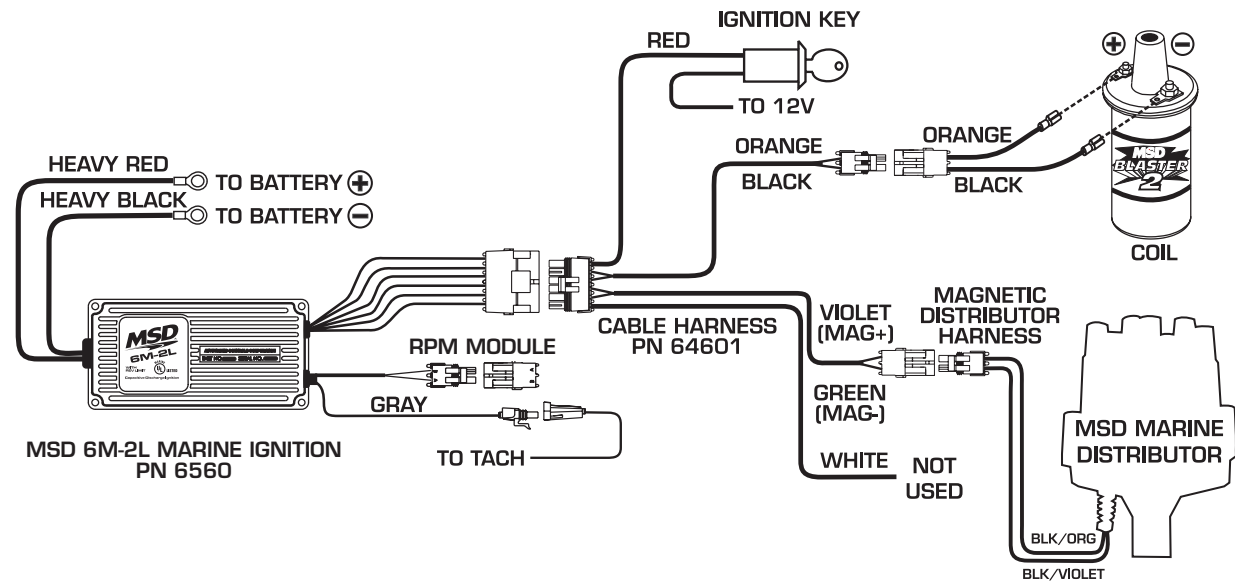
IGNITION KEY

RED

TO 12V

ORANGE

BLACK

ORANGE

BLACK

MSD BLASTER 2

COIL

HEAVY RED

TO BATTERY ⊕

HEAVY BLACK

TO BATTERY ⊖

MSD 6M-2L

RPM MODULE

CABLE HARNESS PN 64601

VIOLET (MAG+)

MAGNETIC DISTRIBUTOR HARNESS

GRAY

GREEN (MAG-)

MSD MARINE DISTRIBUTOR

TO TACH

WHITE

NOT USED

MSD 6M-2L MARINE IGNITION PN 6560

BLK/ORG

BLK/VIOLET